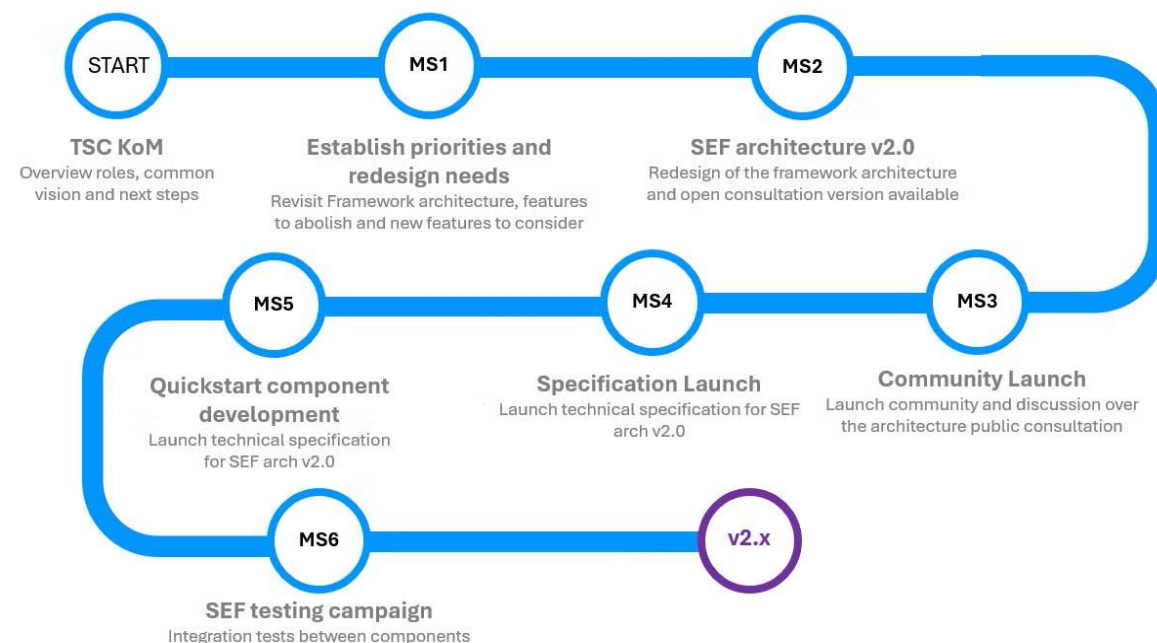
START

TSC KoM
Overview roles, common vision and next steps

MS1

Establish priorities and redesign needs
Revisit Framework architecture, features to abolish and new features to consider

MS2

SEF architecture v2.0
Redesign of the framework architecture and open consultation version available

MS3

Community Launch
Launch community and discussion over the architecture public consultation

MS4

Specification Launch
Launch technical specification for SEF arch v2.0

MS5

Quickstart component development
Launch technical specification for SEF arch v2.0

MS6

SEF testing campaign
Integration tests between components

v2.x